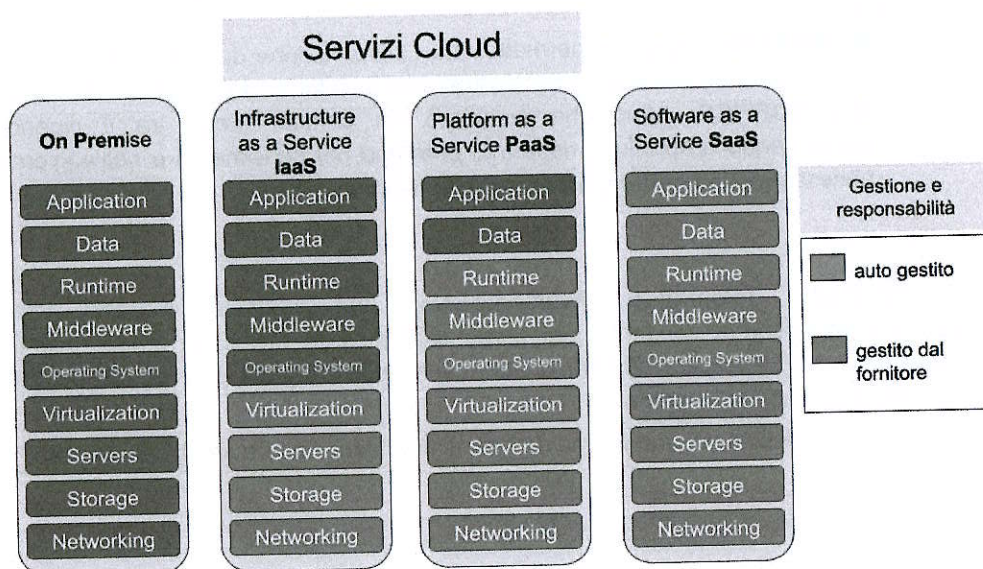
Servizi Cloud

On Premise

Application
Data
Runtime
Middleware
Operating System
Virtualization
Servers
Storage
Networking

Infrastructure as a Service IaaS

Application
Data
Runtime
Middleware
Operating System
Virtualization
Servers
Storage
Networking

Platform as a Service PaaS

Application
Data
Runtime
Middleware
Operating System
Virtualization
Servers
Storage
Networking

Software as a Service SaaS

Application
Data
Runtime
Middleware
Operating System
Virtualization
Servers
Storage
Networking

Gestione e responsabilità

auto gestito

gestito dal fornitore